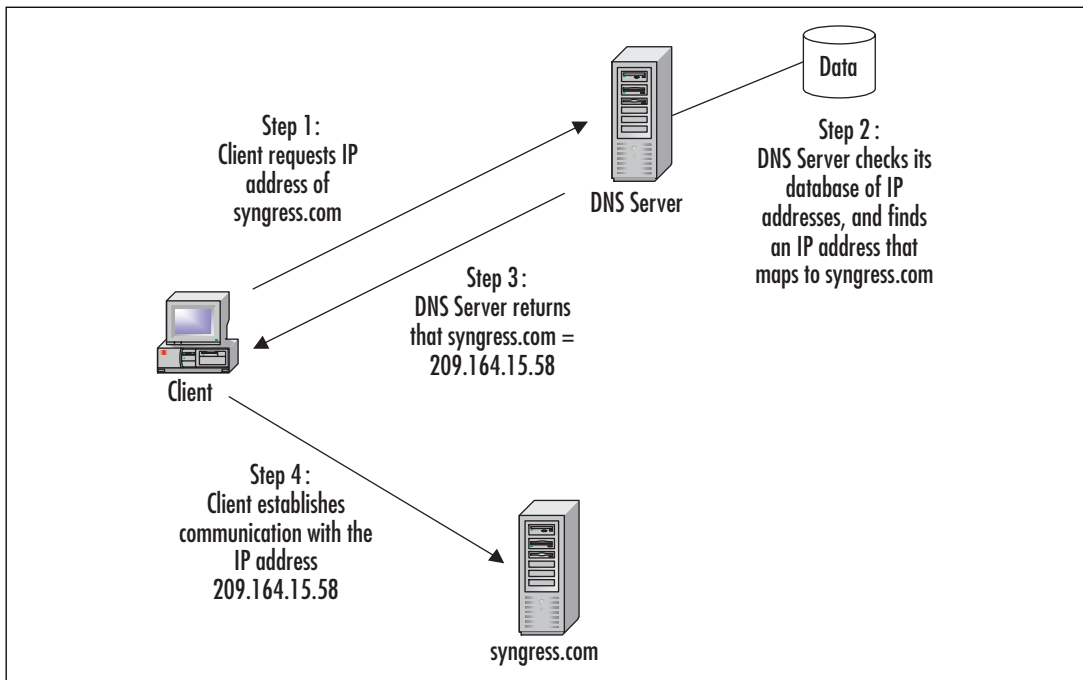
Data

Step 1:
Client requests IP address of syngress.com

DNS Server

Step 2 :
DNS Server checks its database of IP addresses, and finds an IP address that maps to syngress.com

Step 3 :
DNS Server returns that syngress.com = 209.164.15.58

Client

Step 4 :
Client establishes communication with the IP address 209.164.15.58

syngress.com